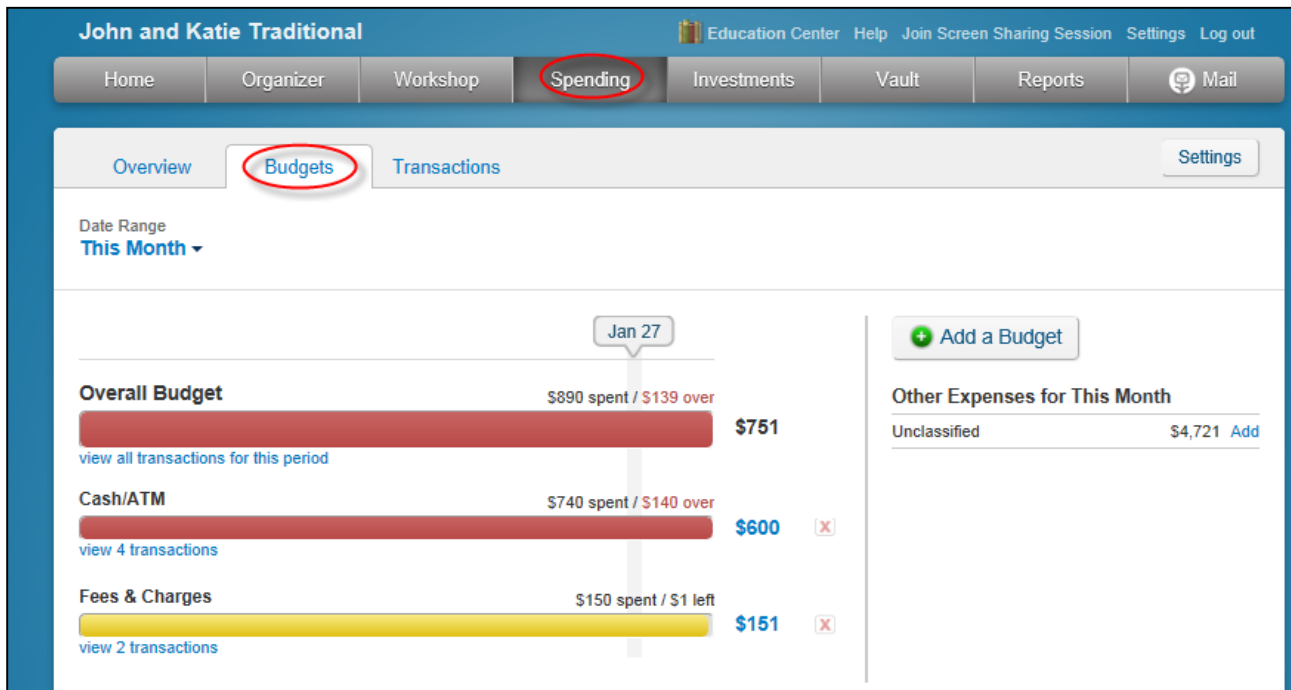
John and Katie Traditional

Education Center Help Join Screen Sharing Session Settings Log out

Home Organizer Workshop Spending Investments Vault Reports Mail

Overview Budgets Transactions

Settings

Date Range
This Month

Jan 27

Overall Budget
$890 spent / $139 over
$751
view all transactions for this period

Cash/ATM
$740 spent / $140 over
$600
view 4 transactions

Fees & Charges
$150 spent / $1 left
$151
view 2 transactions

Add a Budget

Other Expenses for This Month

| Unclassified | $4,721 Add |
|---|---|